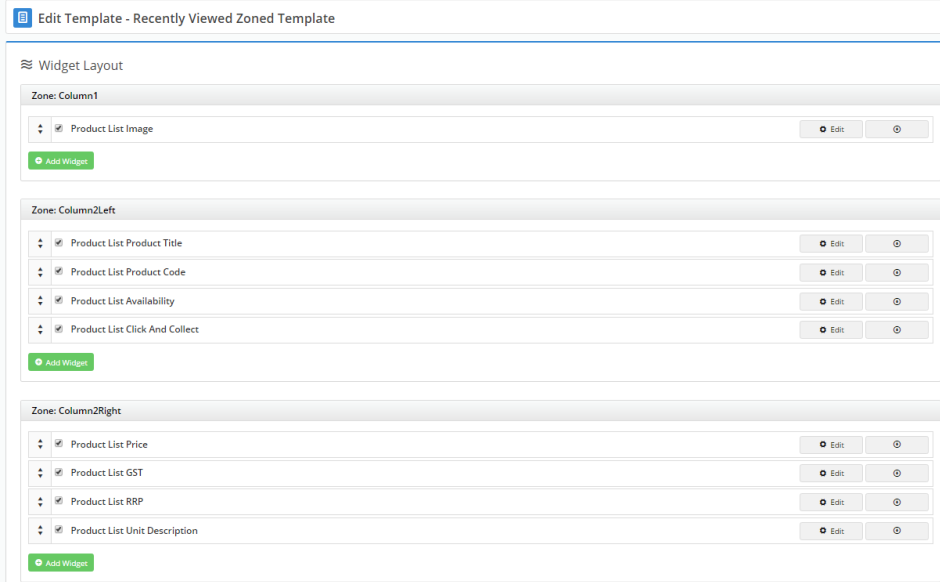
Edit Template - Recently Viewed Zoned Template

Widget Layout

Zone: Column1

Product List Image
Edit

Add Widget

Zone: Column2Left

Product List Product Title
Edit

Product List Product Code
Edit

Product List Availability
Edit

Product List Click And Collect
Edit

Add Widget

Zone: Column2Right

Product List Price
Edit

Product List GST
Edit

Product List RRP
Edit

Product List Unit Description
Edit

Add Widget